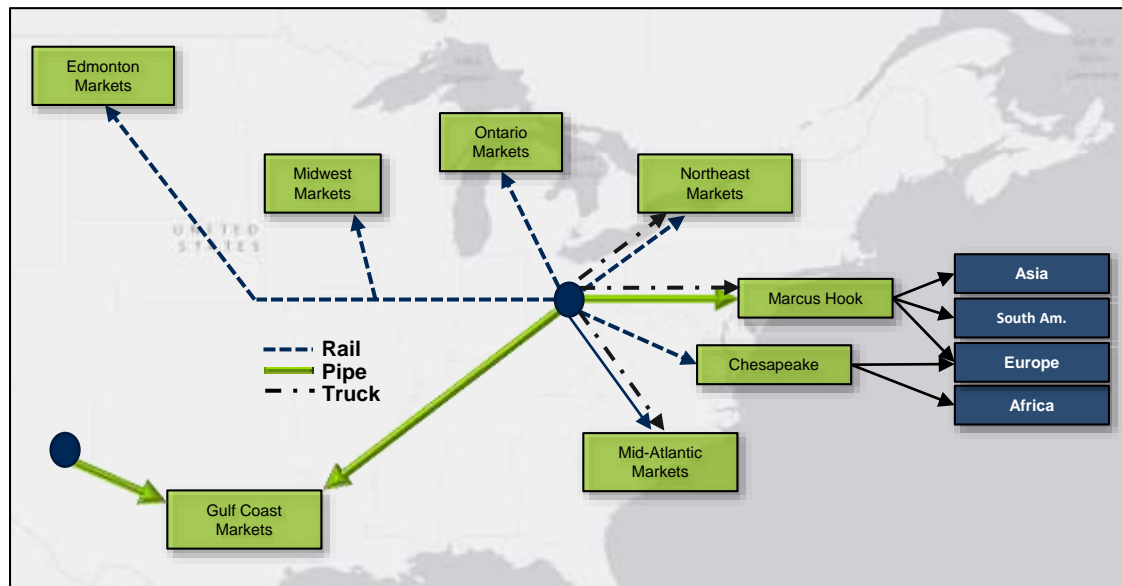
Edmonton Markets

Ontario Markets

Midwest Markets

Northeast Markets

UNITED STATES

Marcus Hook

Asia

South Am.

Europe

Africa

Chesapeake

Rail
Pipe
Truck

Mid-Atlantic Markets

Gulf Coast Markets